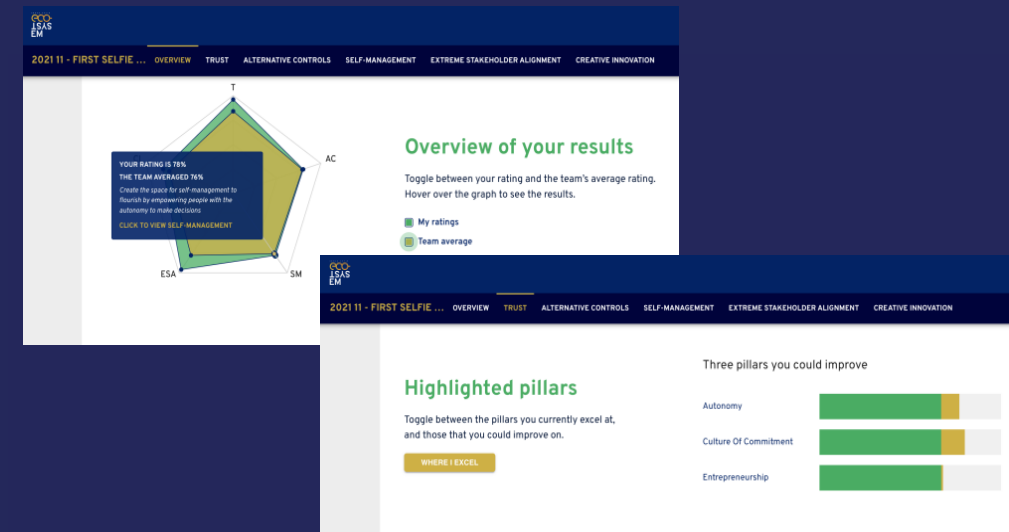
eco SYST EM

2021 11 - FIRST SELFIE ... OVERVIEW TRUST ALTERNATIVE CONTROLS SELF-MANAGEMENT EXTREME STAKEHOLDER ALIGNMENT CREATIVE INNOVATION

T

AC

SM

ESA

YOUR RATING IS 78%

THE TEAM AVERAGED 76%

Create the space for self-management to flourish by empowering people with the autonomy to make decisions

CLICK TO VIEW SELF-MANAGEMENT

Overview of your results

Toggle between your rating and the team's average rating. Hover over the graph to see the results.

My ratings

Team average

eco SYST EM

2021 11 - FIRST SELFIE ... OVERVIEW TRUST ALTERNATIVE CONTROLS SELF-MANAGEMENT EXTREME STAKEHOLDER ALIGNMENT CREATIVE INNOVATION

Highlighted pillars

Toggle between the pillars you currently excel at, and those that you could improve on.

WHERE I EXCEL

Three pillars you could improve

Autonomy

Culture Of Commitment

Entrepreneurship